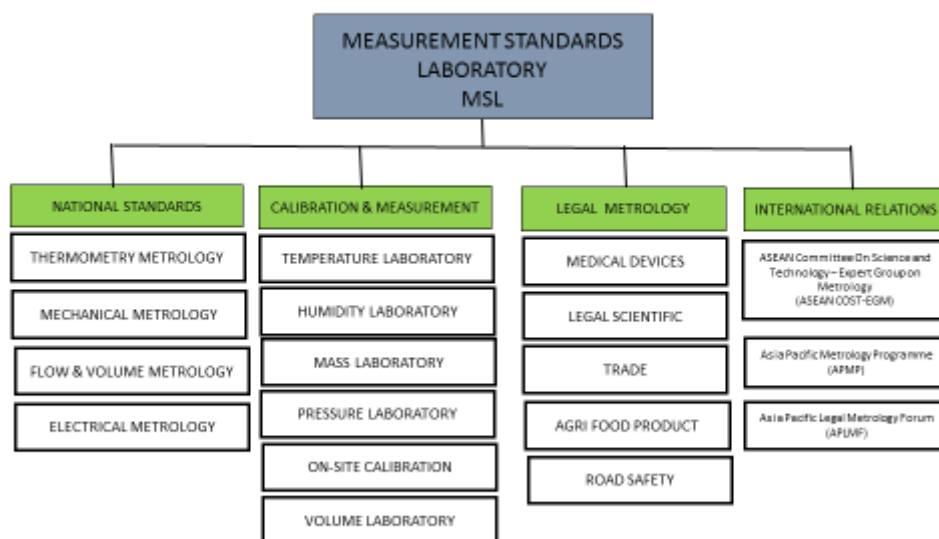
MEASUREMENT STANDARDS LABORATORY MSL

NATIONAL STANDARDS

THERMOMETRY METROLOGY

MECHANICAL METROLOGY

FLOW & VOLUME METROLOGY

ELECTRICAL METROLOGY

CALIBRATION & MEASUREMENT

TEMPERATURE LABORATORY

HUMIDITY LABORATORY

MASS LABORATORY

PRESSURE LABORATORY

ON-SITE CALIBRATION

VOLUME LABORATORY

LEGAL METROLOGY

MEDICAL DEVICES

LEGAL SCIENTIFIC

TRADE

AGRI FOOD PRODUCT

ROAD SAFETY

INTERNATIONAL RELATIONS

ASEAN Committee On Science and Technology – Expert Group on Metrology (ASEAN COST-EGM)

Asia Pacific Metrology Programme (APMP)

Asia Pacific Legal Metrology Forum (APLMF)